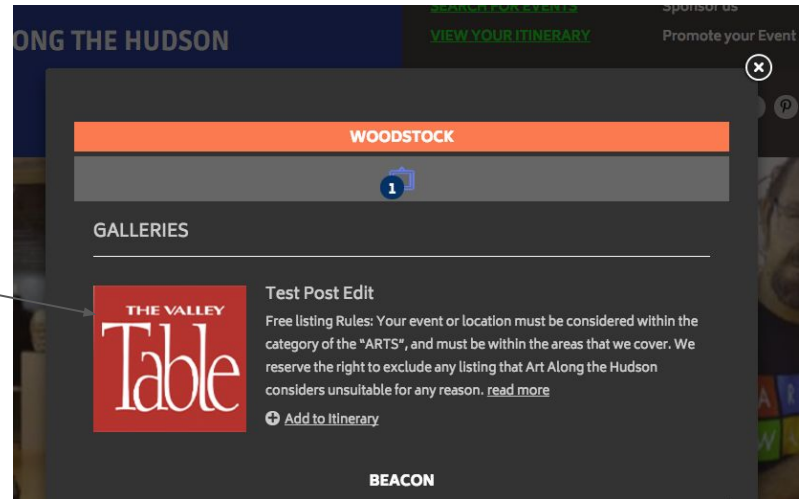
ONG THE HUDSON

SEARCH FOR EVENTS

Sponsor us

VIEW YOUR ITINERARY

Promote your Event

WOODSTOCK

1

GALLERIES

THE VALLEY Table

Test Post Edit

Free listing Rules: Your event or location must be considered within the category of the "ARTS", and must be within the areas that we cover. We reserve the right to exclude any listing that Art Along the Hudson considers unsuitable for any reason. read more

Add to Itinerary

BEACON